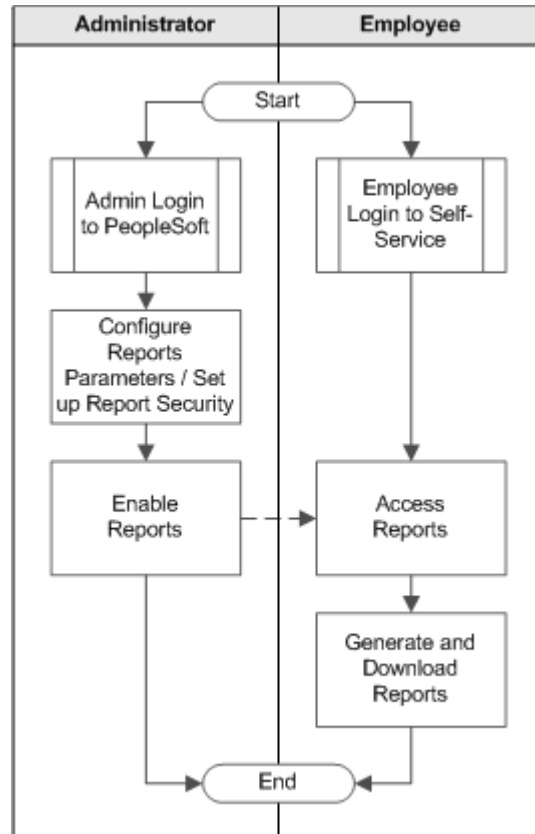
Administrator

Employee

Start

Admin Login to PeopleSoft

Employee Login to Self-Service

Configure Reports Parameters / Set up Report Security

Enable Reports

Access Reports

Generate and Download Reports

End